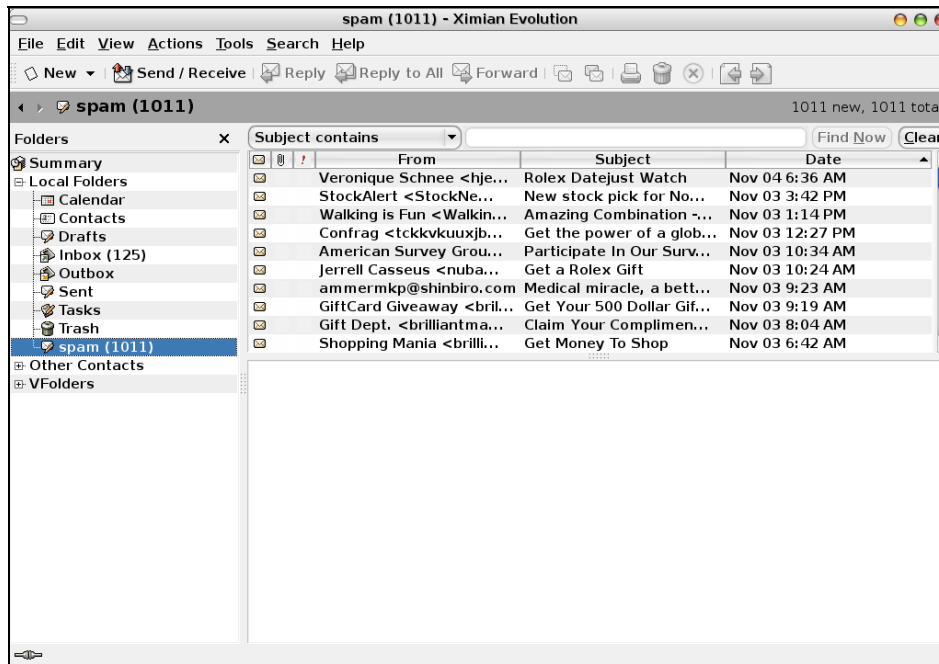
spam (1011) - Ximian Evolution

File Edit View Actions Tools Search Help

New ▾ Send / Receive Reply Reply to All Forward

spam (1011)

1011 new, 1011 tota

Folders ×

Summary
Local Folders
Calendar
Contacts
Drafts
Inbox (125)
Outbox
Sent
Tasks
Trash
spam (1011)
Other Contacts
VFolders

Subject contains

Find Now Clear

| | | ! | From | Subject | Date |
|---|---|---|---|---|---|
| | | | Veronique Schnee <hje... | Rolex Datejust Watch | Nov 04 6:36 AM |
| | | | StockAlert <StockNe... | New stock pick for No... | Nov 03 3:42 PM |
| | | | Walking is Fun <Walkin... | Amazing Combination -... | Nov 03 1:14 PM |
| | | | Confrag <tckkvkuuxjb... | Get the power of a glob... | Nov 03 12:27 PM |
| | | | American Survey Grou... | Participate In Our Surv... | Nov 03 10:34 AM |
| | | | Jerrell Casseus <nuba... | Get a Rolex Gift | Nov 03 10:24 AM |
| | | | ammermkp@shinbiro.com | Medical miracle, a bett... | Nov 03 9:23 AM |
| | | | GiftCard Giveaway <bril... | Get Your 500 Dollar Gif... | Nov 03 9:19 AM |
| | | | Gift Dept. <brilliantma... | Claim Your Complimen... | Nov 03 8:04 AM |
| | | | Shopping Mania <brilli... | Get Money To Shop | Nov 03 6:42 AM |